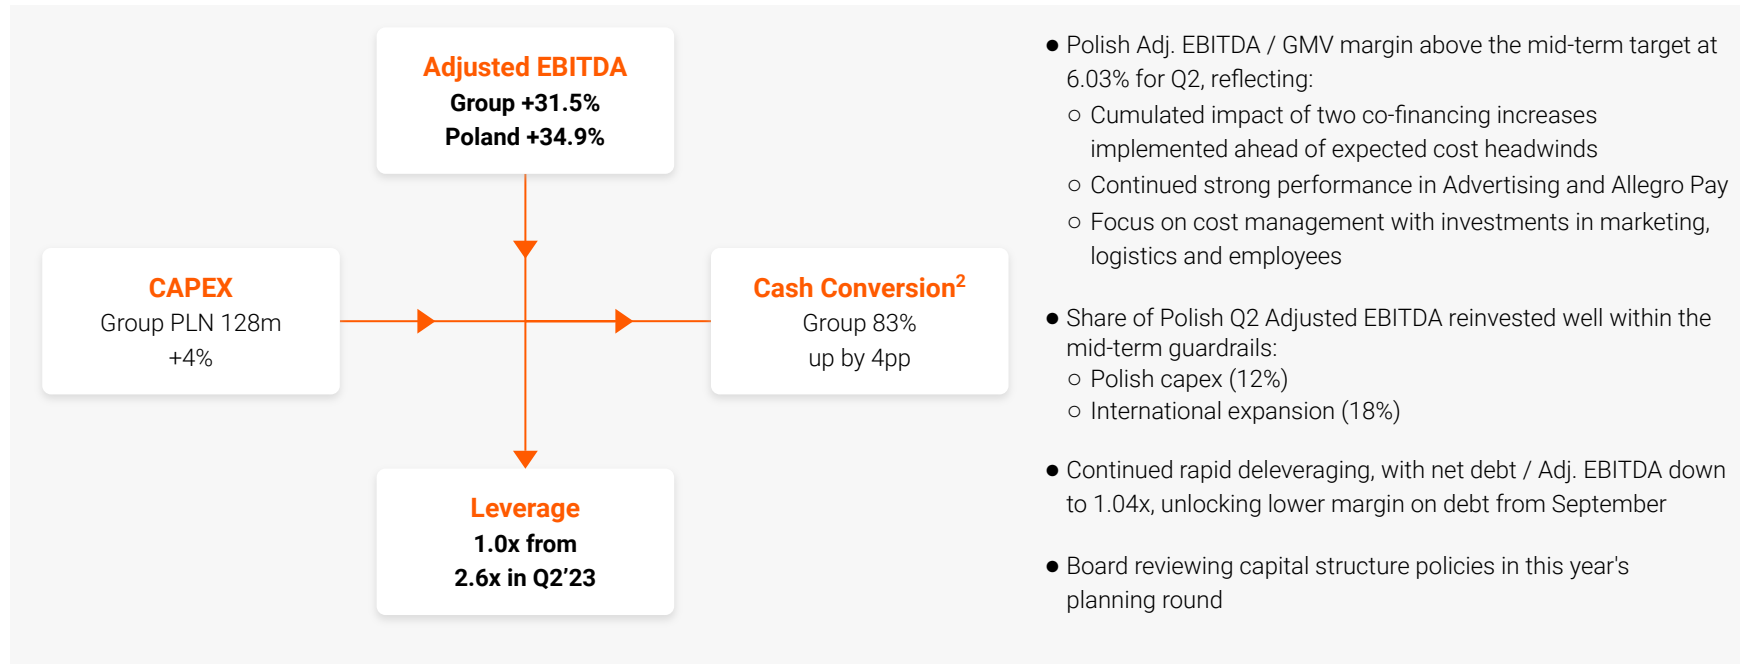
Adjusted EBITDA
Group +31.5%
Poland +34.9%

CAPEX
Group PLN 128m
+4%

Cash Conversion$^2$
Group 83%
up by 4pp

Leverage
1.0x from
2.6x in Q2’23

● Polish Adj. EBITDA / GMV margin above the mid-term target at 6.03% for Q2, reflecting:
○ Cumulated impact of two co-financing increases implemented ahead of expected cost headwinds
○ Continued strong performance in Advertising and Allegro Pay
○ Focus on cost management with investments in marketing, logistics and employees

● Share of Polish Q2 Adjusted EBITDA reinvested well within the mid-term guardrails:
○ Polish capex (12%)
○ International expansion (18%)

● Continued rapid deleveraging, with net debt / Adj. EBITDA down to 1.04x, unlocking lower margin on debt from September

● Board reviewing capital structure policies in this year's planning round